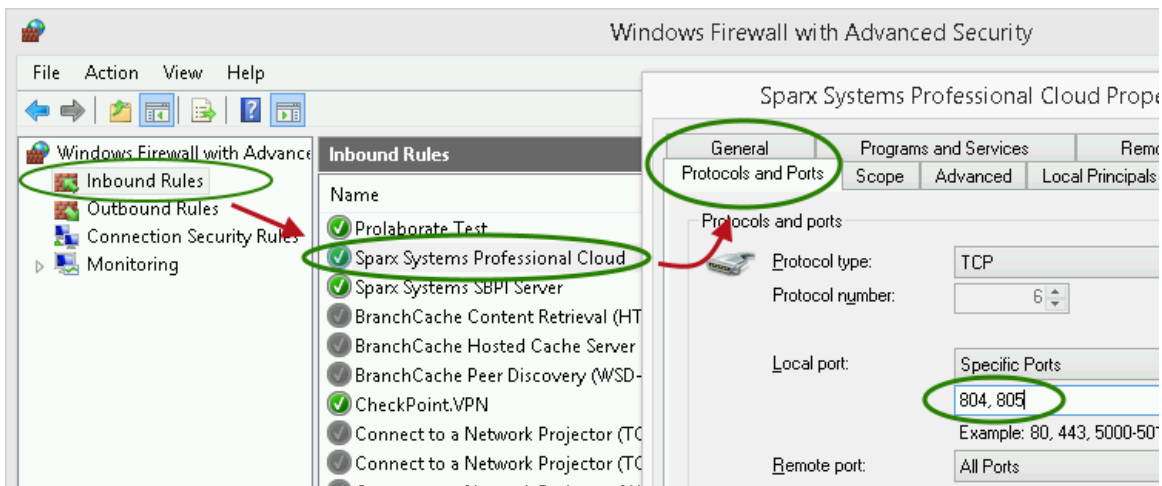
Windows Firewall with Advanced Security

File Action View Help

Windows Firewall with Advance
Inbound Rules
Outbound Rules
Connection Security Rules
Monitoring

Inbound Rules

Name
Prolaborate Test
Sparx Systems Professional Cloud
Sparx Systems SBPI Server
BranchCache Content Retrieval (HT
BranchCache Hosted Cache Server
BranchCache Peer Discovery (WSD-
CheckPoint.VPN
Connect to a Network Projector (TC
Connect to a Network Projector (TC

Sparx Systems Professional Cloud Prope

General
Programs and Services
Remo
Protocols and Ports
Scope
Advanced
Local Principals

Protocols and ports

Protocol type: TCP
Protocol number: 6

Local port: Specific Ports
804, 805
Example: 80, 443, 5000-501

Remote port: All Ports